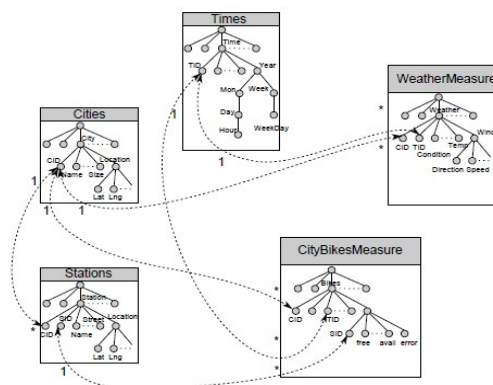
Times
Time
TID
Year
Mon
Week
Day
Hour
WeekDay
1
1

WeatherMeasure
*
Weather
CID
TID
Condition
Temp
Wind
Direction
Speed
*

Cities
City
CID
Name
Size
Location
Lat
Lng
1
1
1

CityBikesMeasure
Bikes
CID
STID
SID
free
avail
error
*
*
*

Stations
Station
CID
SID
Name
Street
Location
Lat
Lng
*
1